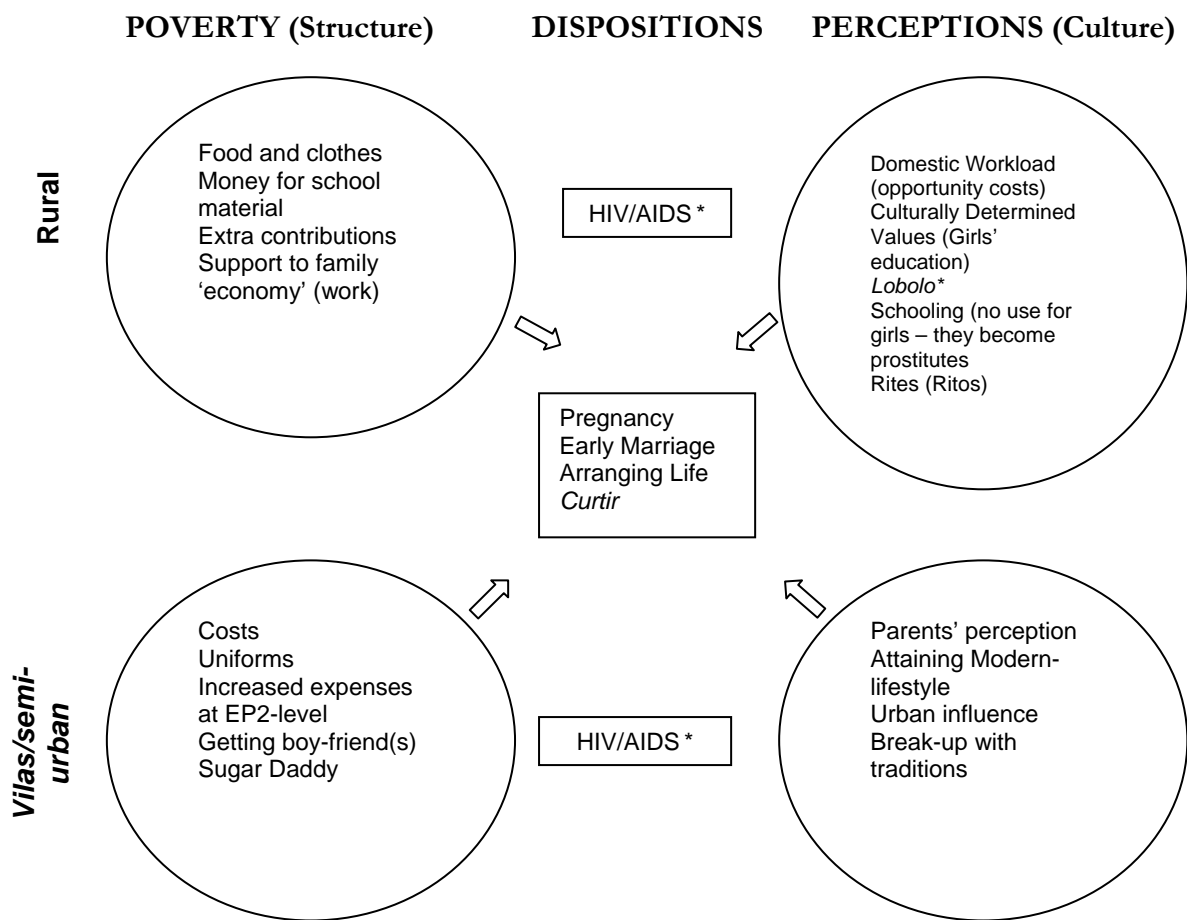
POVERTY (Structure) DISPOSITIONS PERCEPTIONS (Culture)

Rural

Food and clothes
Money for school material
Extra contributions
Support to family 'economy' (work)

HIV/AIDS *

Domestic Workload (opportunity costs)
Culturally Determined Values (Girls' education)
*Lobolo**
Schooling (no use for girls – they become prostitutes
Rites (Ritos)

Pregnancy
Early Marriage
Arranging Life
*Curtir*

Vilas/semi-urban

Costs
Uniforms
Increased expenses at EP2-level
Getting boy-friend(s)
Sugar Daddy

HIV/AIDS *

Parents' perception
Attaining Modern-lifestyle
Urban influence
Break-up with traditions